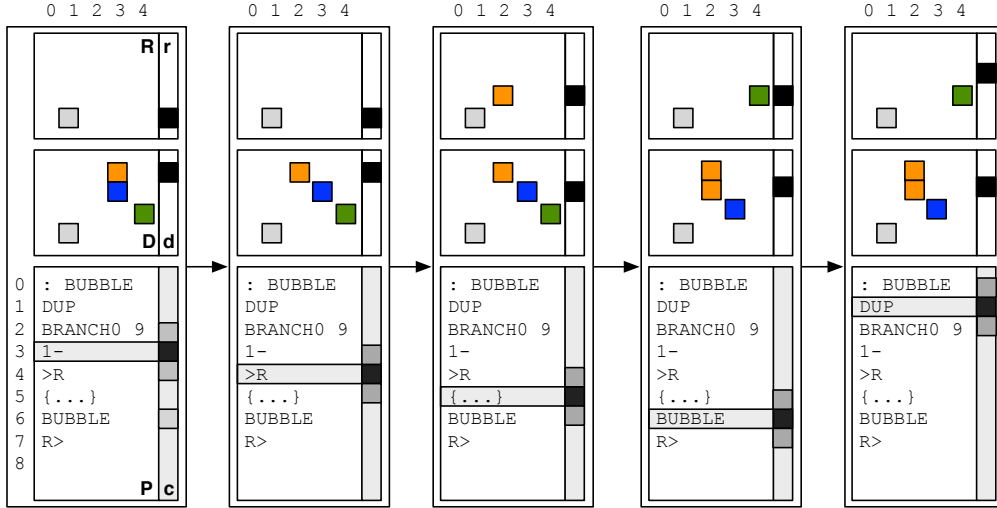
0 1 2 3 4

R r

D d

0 : BUBBLE
1 DUP
2 BRANCH0 9
3 1-
4 >R
5 {...}
6 BUBBLE
7 R>
8

P c

0 1 2 3 4

: BUBBLE
DUP
BRANCH0 9
1-
>R
{...}
BUBBLE
R>

0 1 2 3 4

: BUBBLE
DUP
BRANCH0 9
1-
>R
{...}
BUBBLE
R>

0 1 2 3 4

: BUBBLE
DUP
BRANCH0 9
1-
>R
{...}
BUBBLE
R>

0 1 2 3 4

: BUBBLE
DUP
BRANCH0 9
1-
>R
{...}
BUBBLE
R>